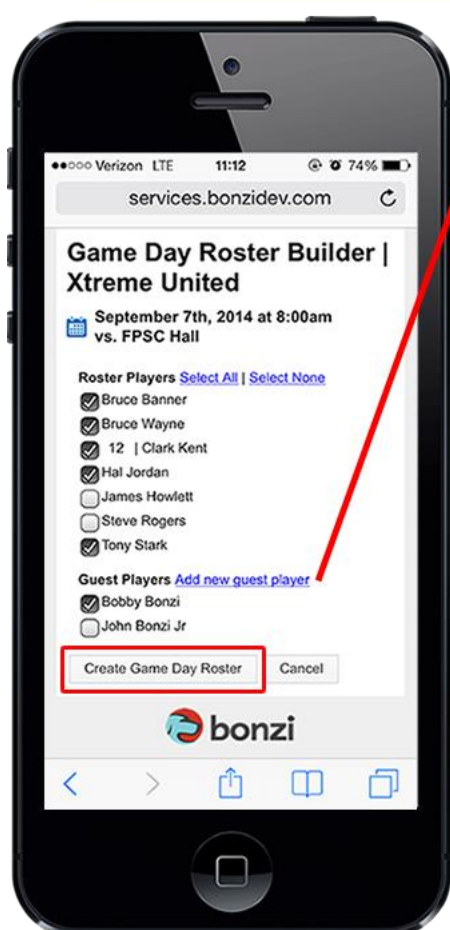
●●○○○ Verizon LTE 11:12 74%

services.bonzidev.com

Game Day Roster Builder | Xtreme United

September 7th, 2014 at 8:00am vs. FPSC Hall

Roster Players Select All | Select None

Bruce Banner

Bruce Wayne

12 | Clark Kent

Hal Jordan

James Howlett

Steve Rogers

Tony Stark

Guest Players Add new guest player

Bobby Bonzi

John Bonzi Jr

Create Game Day Roster

Cancel

bonzi